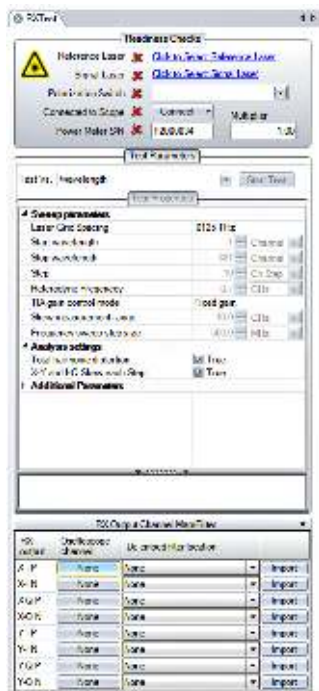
RXTest

Readiness Checks

Reference Laser Click to Select Reference Laser
Signal Laser Click to Select Signal Laser
Polarization Switch
Connected to Scope Connect
Power Meter SN 12G0634
Multiplier
1.0

Test Parameters

Test vs. Wavelength
Run Test

Test Procedure

Sweep parameters
Laser Grid Spacing 0.125 GHz
Start wavelength 1 Channel
Stop wavelength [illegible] Channel
Step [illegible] Ch Step
Intermediate frequency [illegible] GHz
TIA gain control mode Fixed gain
Show measurement value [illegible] GHz
Frequency sweep step size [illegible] MHz
Analysis settings
Tool instrument station True
X-Y and I-Q Show each Step True
Additional Parameters

RX Output Channel Mapping

| RX output | Oscilloscope channel | Uncorrected filter location | | |
|---|---|---|---|---|
| X-I-P | None | None | | Import |
| X-I-N | None | None | | Import |
| X-Q-P | None | None | | Import |
| X-Q-N | None | None | | Import |
| Y-I-P | None | None | | Import |
| Y-I-N | None | None | | Import |
| Y-Q-P | None | None | | Import |
| Y-Q-N | None | None | | Import |